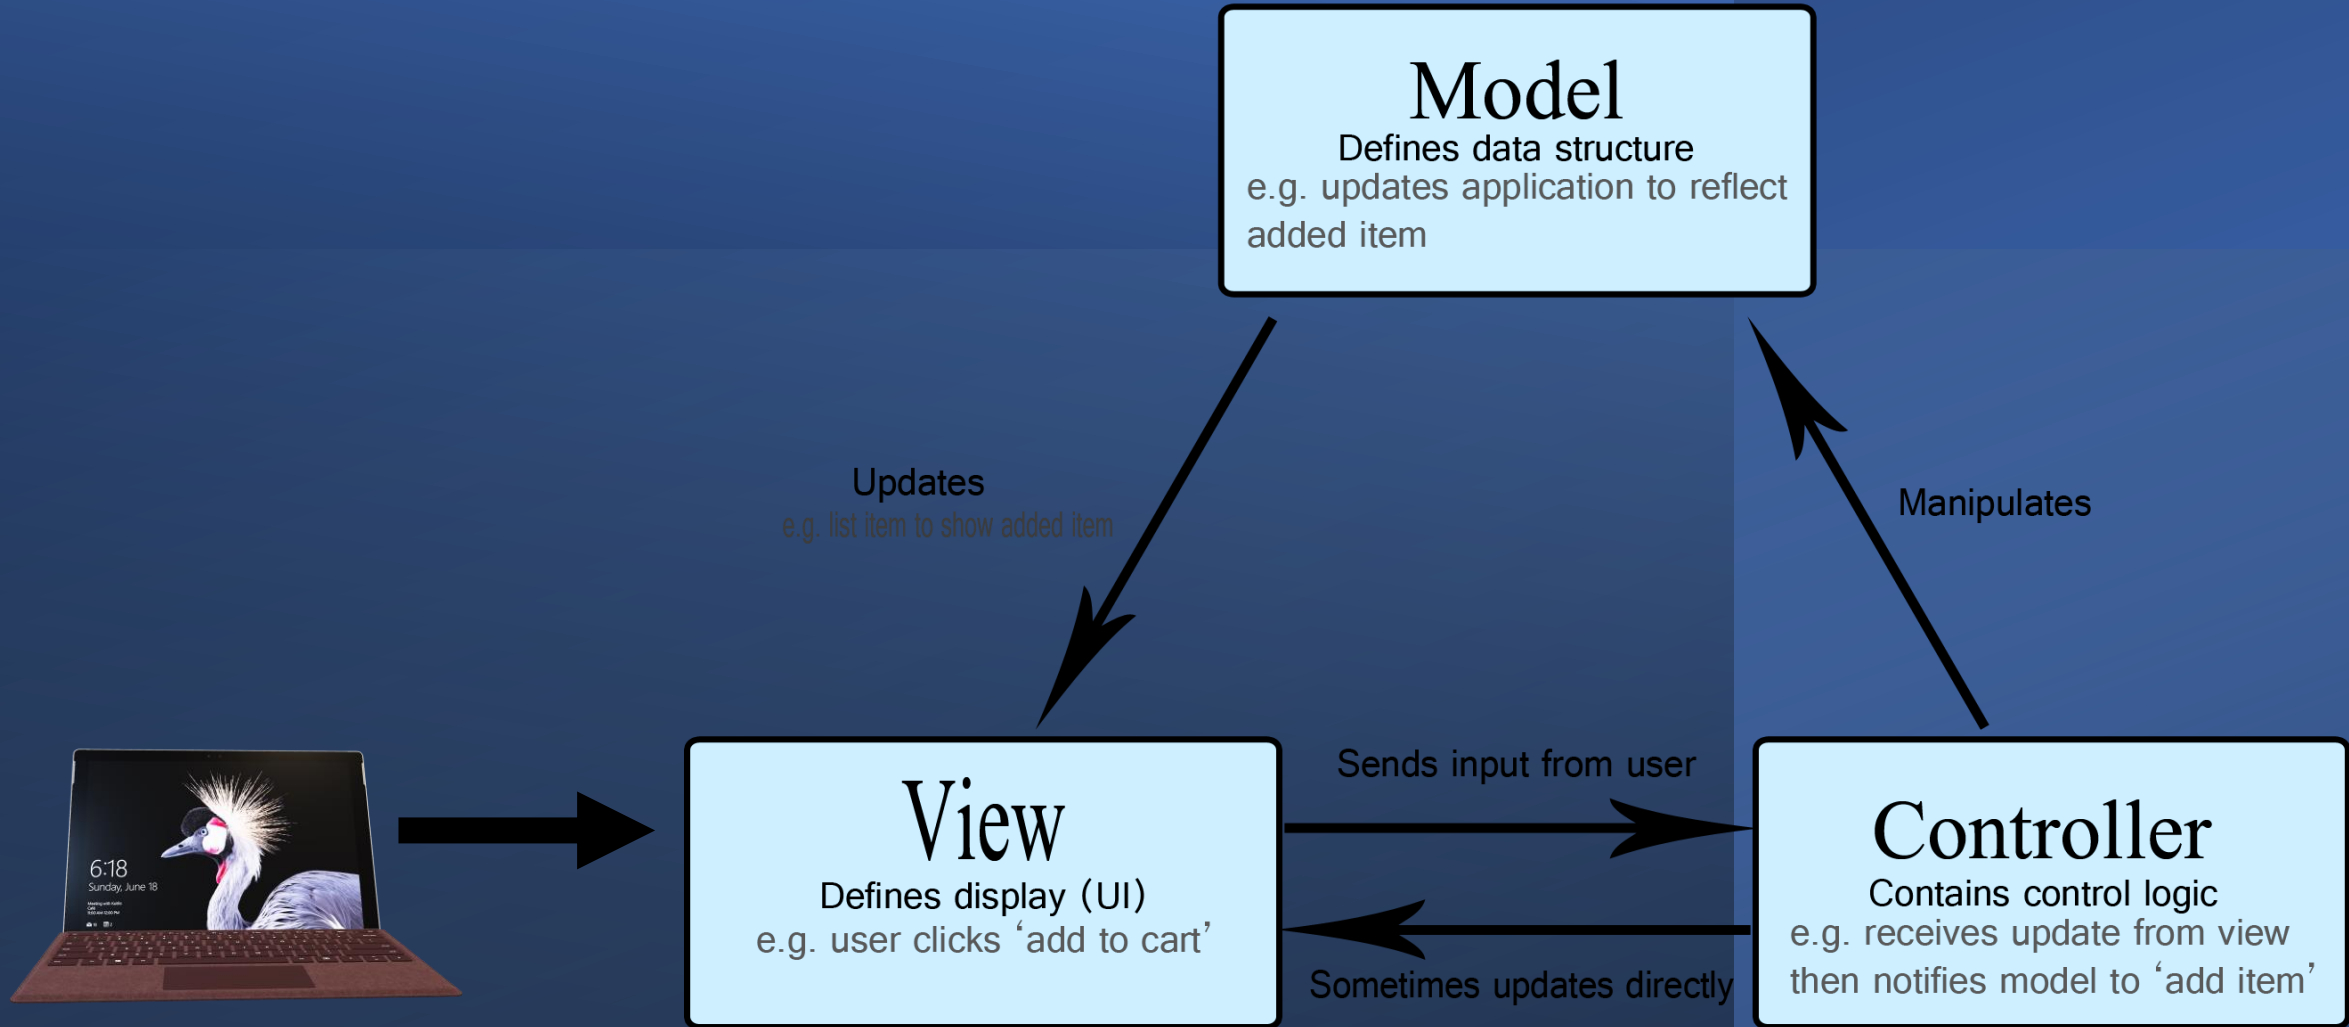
Model
Defines data structure
e.g. updates application to reflect added item

Updates
e.g. list item to show added item

Manipulates

6:18
Sunday, June 18

View
Defines display (UI)
e.g. user clicks ‘add to cart’

Sends input from user

Sometimes updates directly

Controller
Contains control logic
e.g. receives update from view then notifies model to ‘add item’